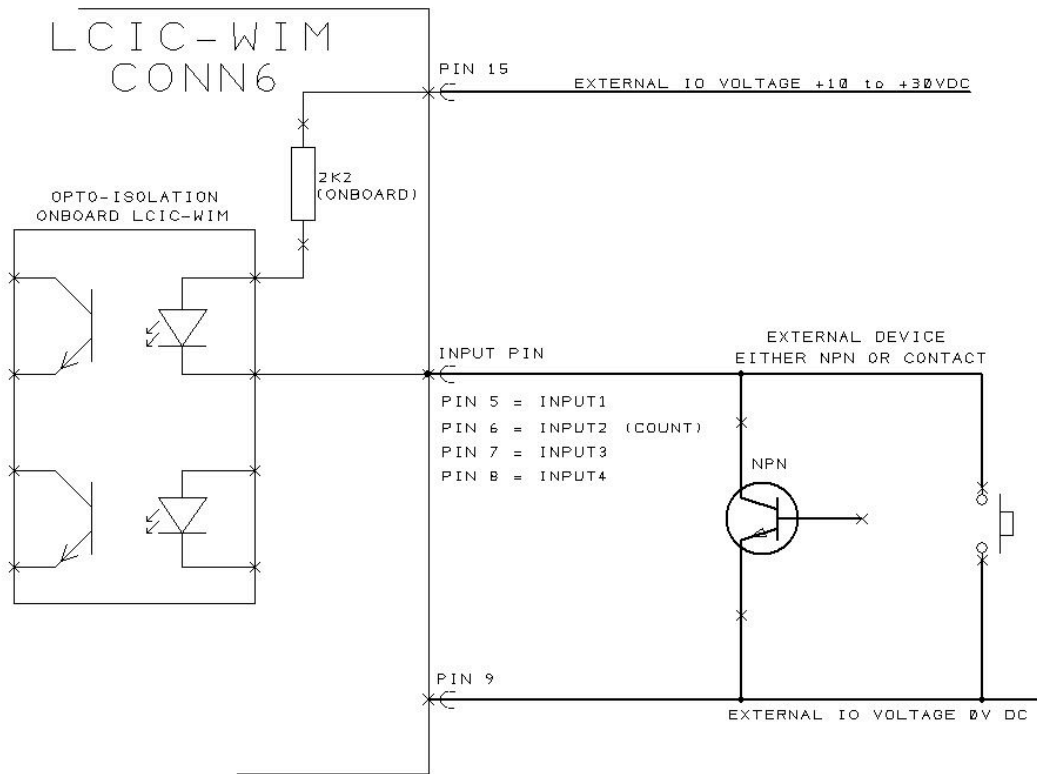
LCIC-WIM
CONN6

PIN 15

EXTERNAL IO VOLTAGE +1Ø to +3ØVDC

2K2
(ONBOARD)

OPTO-ISOLATION
ONBOARD LCIC-WIM

INPUT PIN

EXTERNAL DEVICE
EITHER NPN OR CONTACT

PIN 5 = INPUT1
PIN 6 = INPUT2 (COUNT)
PIN 7 = INPUT3
PIN 8 = INPUT4

NPN

PIN 9

EXTERNAL IO VOLTAGE ØV DC